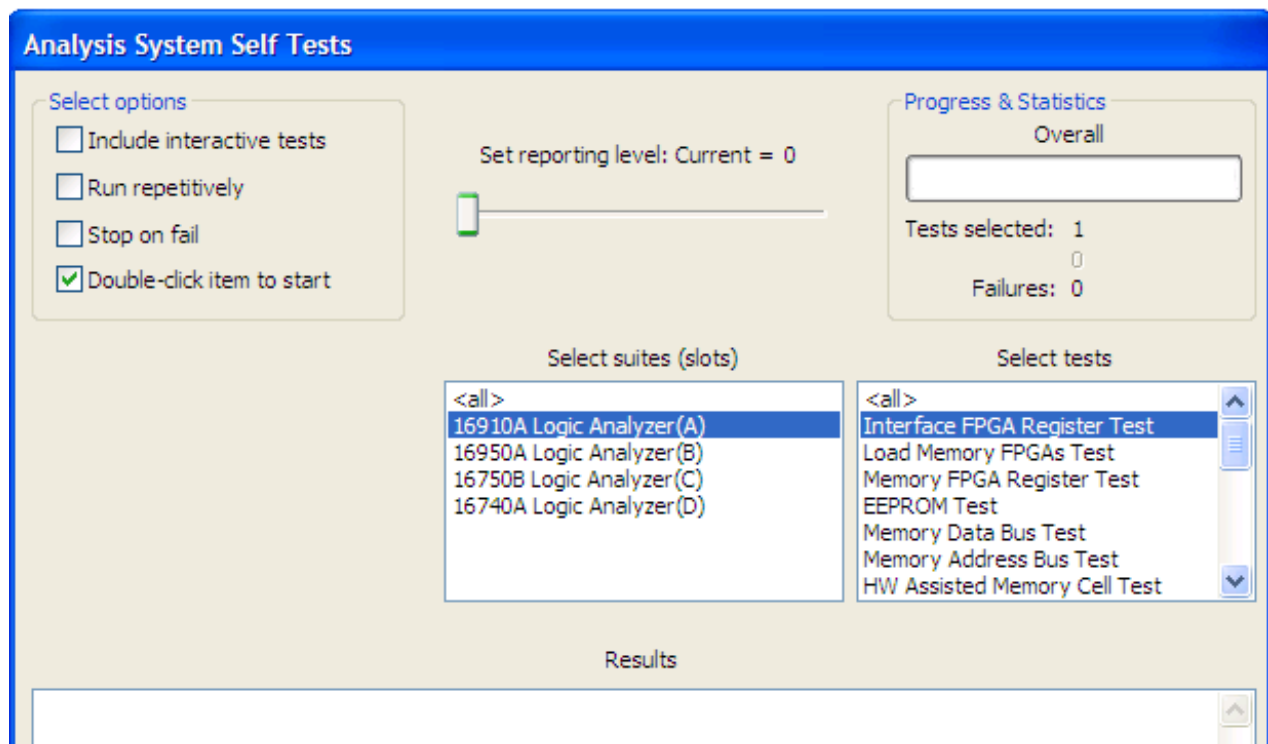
Analysis System Self Tests

Select options

Include interactive tests

Run repetitively

Stop on fail

Double-click item to start

Set reporting level: Current = 0

Progress & Statistics

Overall

Tests selected: 1

0

Failures: 0

Select suites (slots)

<all>
16910A Logic Analyzer(A)
16950A Logic Analyzer(B)
16750B Logic Analyzer(C)
16740A Logic Analyzer(D)

Select tests

<all>
Interface FPGA Register Test
Load Memory FPGAs Test
Memory FPGA Register Test
EEPROM Test
Memory Data Bus Test
Memory Address Bus Test
HW Assisted Memory Cell Test

Results